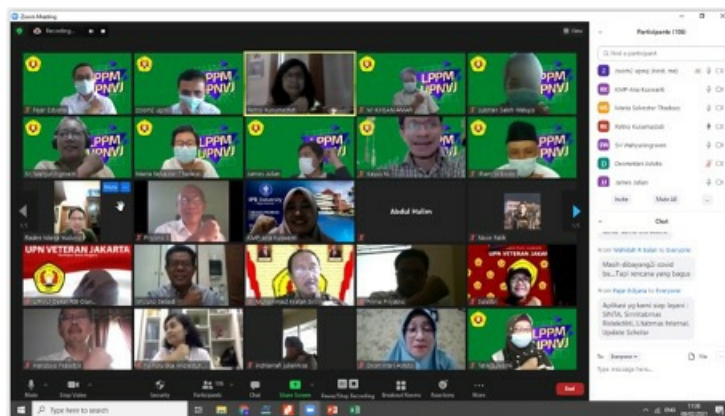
Zoom Meeting

Recording...

View

Participants (108)

Find a participant

zoom2 upnvj (Host, me)

KMP Aria Kuswardi

Maria Selvester Thadeus

Retno Kusumastuti

Sri Wahyuningrum

Desmelani Adiuha

James Julian

Invite

Mute All

LPPM UPNVJ

LPPM UPNVJ

LPPM UPNVJ

LPPM UPNVJ

LPPM UPNVJ

LPPM UPNVJ

LPPM UPNVJ

Fajar Edwina

Retno Kusumastuti

Sulistan Saleh Wahyu

Maria Selvester Thadeus

James Julian

Abdul Halim

UPN VETERAN JAKARTA

UPN VETERAN JAKARTA

IPB University

Chat

Wahidah R Bulan to Everyone

Masih dibayang2i covid bu...Tapi rencana yang bagus

Fajar Ediyana to Everyone

Aplikasi yg kami siap layani : SINTA, Sirnitabmas Ristekdikti, L'Internas Internal, Update Scholar

To: Everyone

File

Type message here...

Mute

Stop Video

Security

Participants

Chat

Share Screen

Pause/Stop Recording

Breakout Rooms

Reactions

End

Type here to search